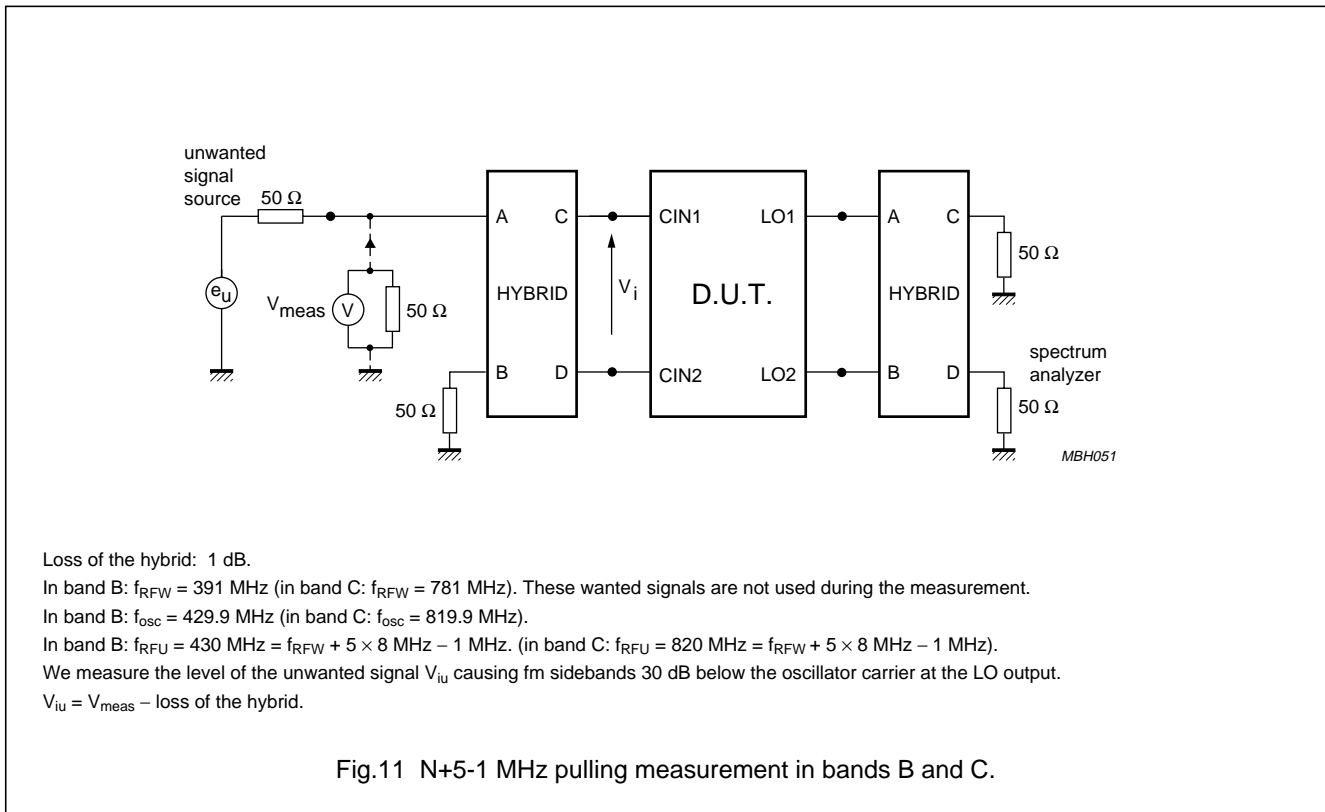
unwanted signal source

50 Ω

$e_u$

$V_{meas}$ V

50 Ω

50 Ω

A C

HYBRID

B D

$V_i$

CIN1 LO1

D.U.T.

CIN2 LO2

A C

HYBRID

B D

50 Ω

spectrum analyzer

50 Ω

MBH051

Loss of the hybrid: 1 dB.

In band B: $f_{RFW}$ = 391 MHz (in band C: $f_{RFW}$ = 781 MHz). These wanted signals are not used during the measurement.

In band B: $f_{osc}$ = 429.9 MHz (in band C: $f_{osc}$ = 819.9 MHz).

In band B: $f_{RFU}$ = 430 MHz = $f_{RFW}$ + 5 × 8 MHz − 1 MHz. (in band C: $f_{RFU}$ = 820 MHz = $f_{RFW}$ + 5 × 8 MHz − 1 MHz).

We measure the level of the unwanted signal $V_{iu}$ causing fm sidebands 30 dB below the oscillator carrier at the LO output.

$V_{iu}$ = $V_{meas}$ − loss of the hybrid.

Fig.11 N+5-1 MHz pulling measurement in bands B and C.